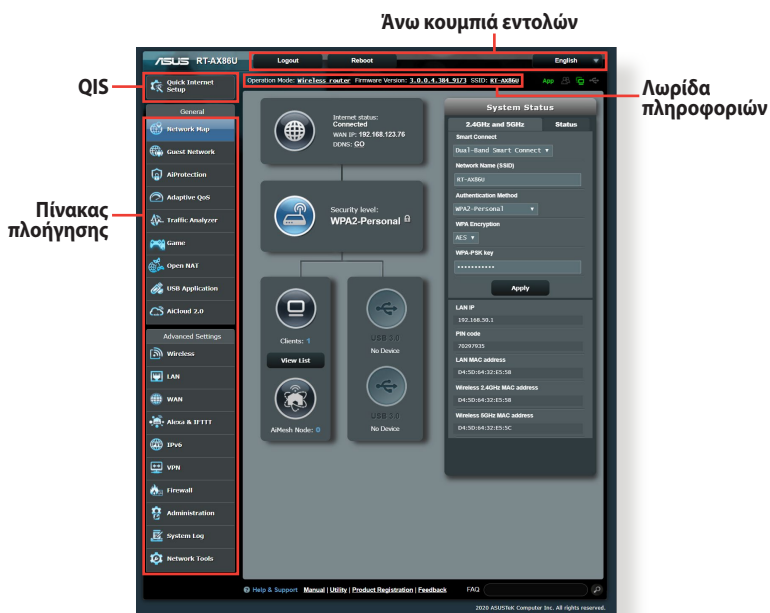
Άνω κουμπιά εντολών

QIS

Λωρίδα πληροφοριών

Πίνακας πλοήγησης

/ISUS RT-AX86U

Logout

Reboot

English

Operation Mode: Wireless router Firmware Version: 3.0.0.4.384_9173 SSID: RT-AX86U

App

Quick Internet Setup

General

Network Map

Guest Network

AiProtection

Adaptive QoS

Traffic Analyzer

Game

Open NAT

USB Application

AiCloud 2.0

Advanced Settings

Wireless

LAN

WAN

Alexa & IFTTT

IPv6

VPN

Firewall

Administration

System Log

Network Tools

Internet status: Connected
WAN IP: 192.168.123.76
DDNS: GO

Security level:
WPA2-Personal

Clients: 1

View List

AiMesh Node: 0

USB 3.0
No Device

USB 3.0
No Device

System Status

2.4GHz and 5GHz

Status

Smart Connect

Dual-Band Smart Connect

Network Name (SSID)

RT-AX86U

Authentication Method

WPA2-Personal

WPA Encryption

AES

WPA-PSK key

••••••••••

Apply

LAN IP

192.168.50.1

PIN code

70297035

LAN MAC address

D4:5D:64:32:E5:58

Wireless 2.4GHz MAC address

D4:5D:64:32:E5:58

Wireless 5GHz MAC address

D4:5D:64:32:E5:5C

Help & Support Manual | Utility | Product Registration | Feedback

FAQ

2020 ASUSTeK Computer Inc. All rights reserved.